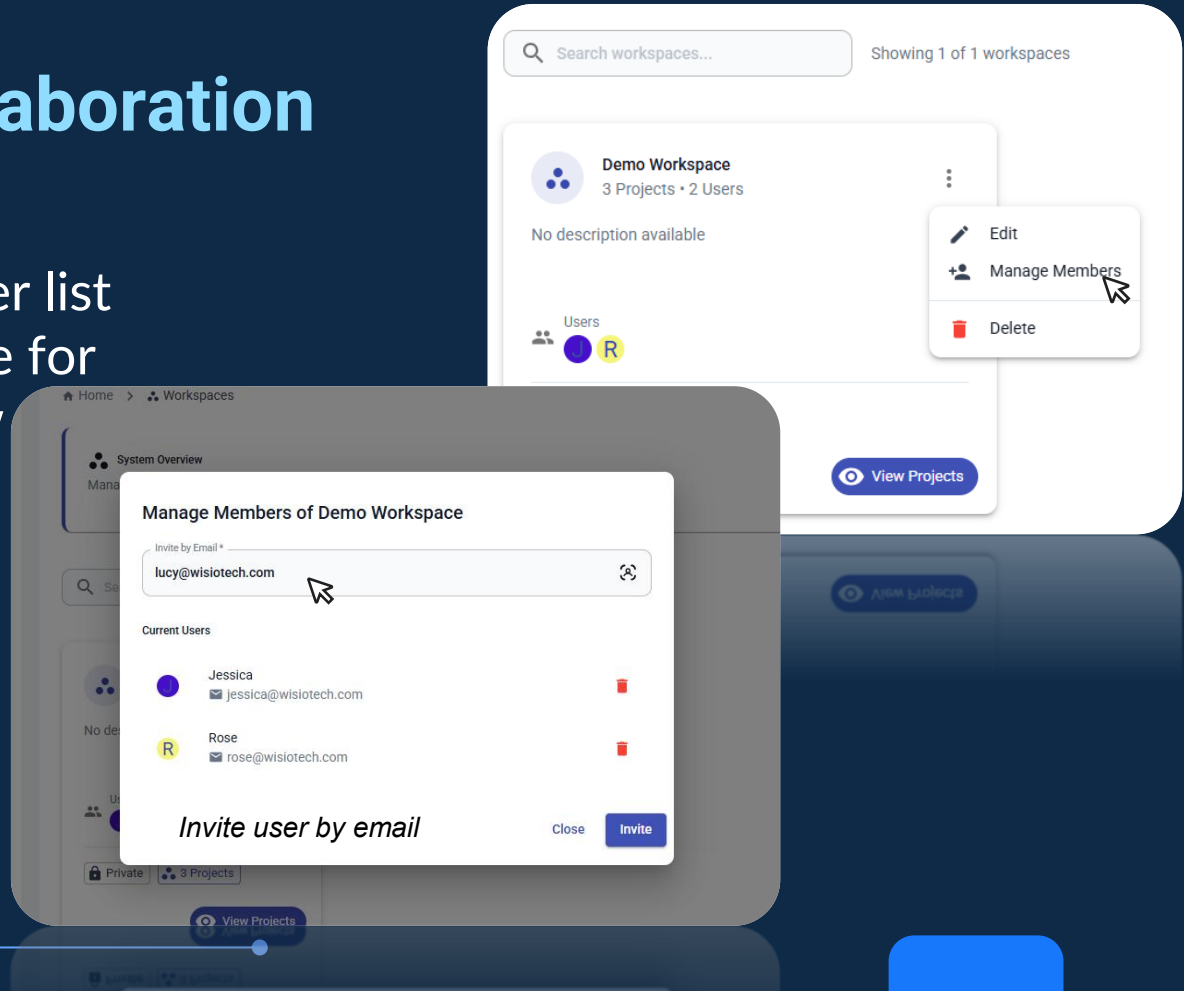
aboration

er list
e for

Search workspaces...

Showing 1 of 1 workspaces

Demo Workspace
3 Projects • 2 Users

No description available

Edit
Manage Members
Delete

Users
J R

View Projects

Home > Workspaces

System Overview
Mana

Manage Members of Demo Workspace

Invite by Email *
lucy@wisiotech.com

Current Users

J Jessica
jessica@wisiotech.com

R Rose
rose@wisiotech.com

Invite user by email

Close
Invite

No des

Private
3 Projects

View Projects